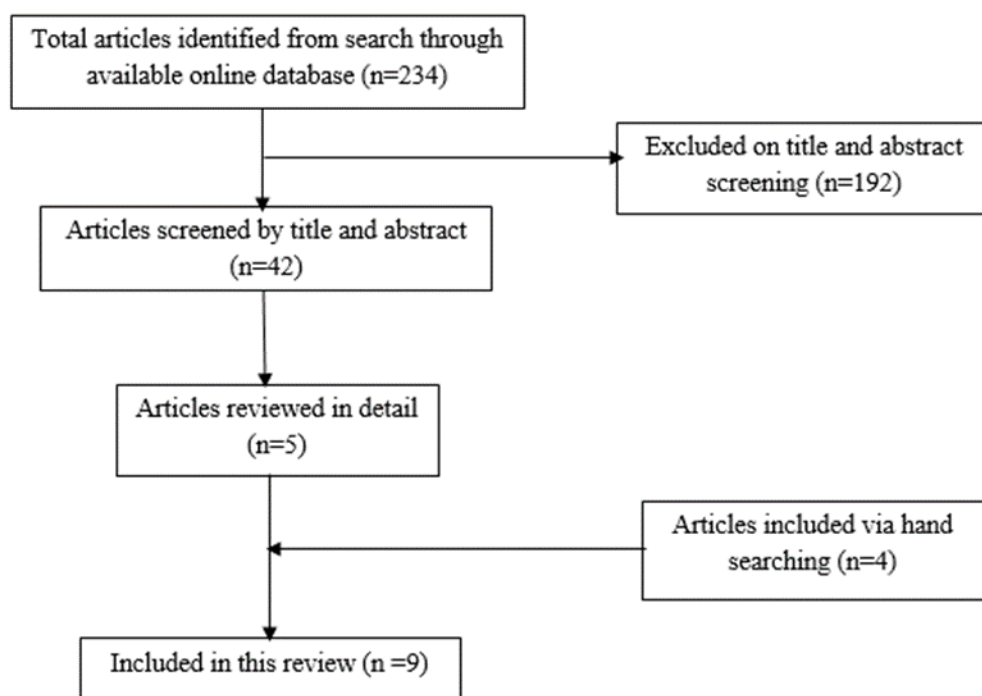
Total articles identified from search through available online database (n=234)

Excluded on title and abstract screening (n=192)

Articles screened by title and abstract (n=42)

Articles reviewed in detail (n=5)

Articles included via hand searching (n=4)

Included in this review (n =9)